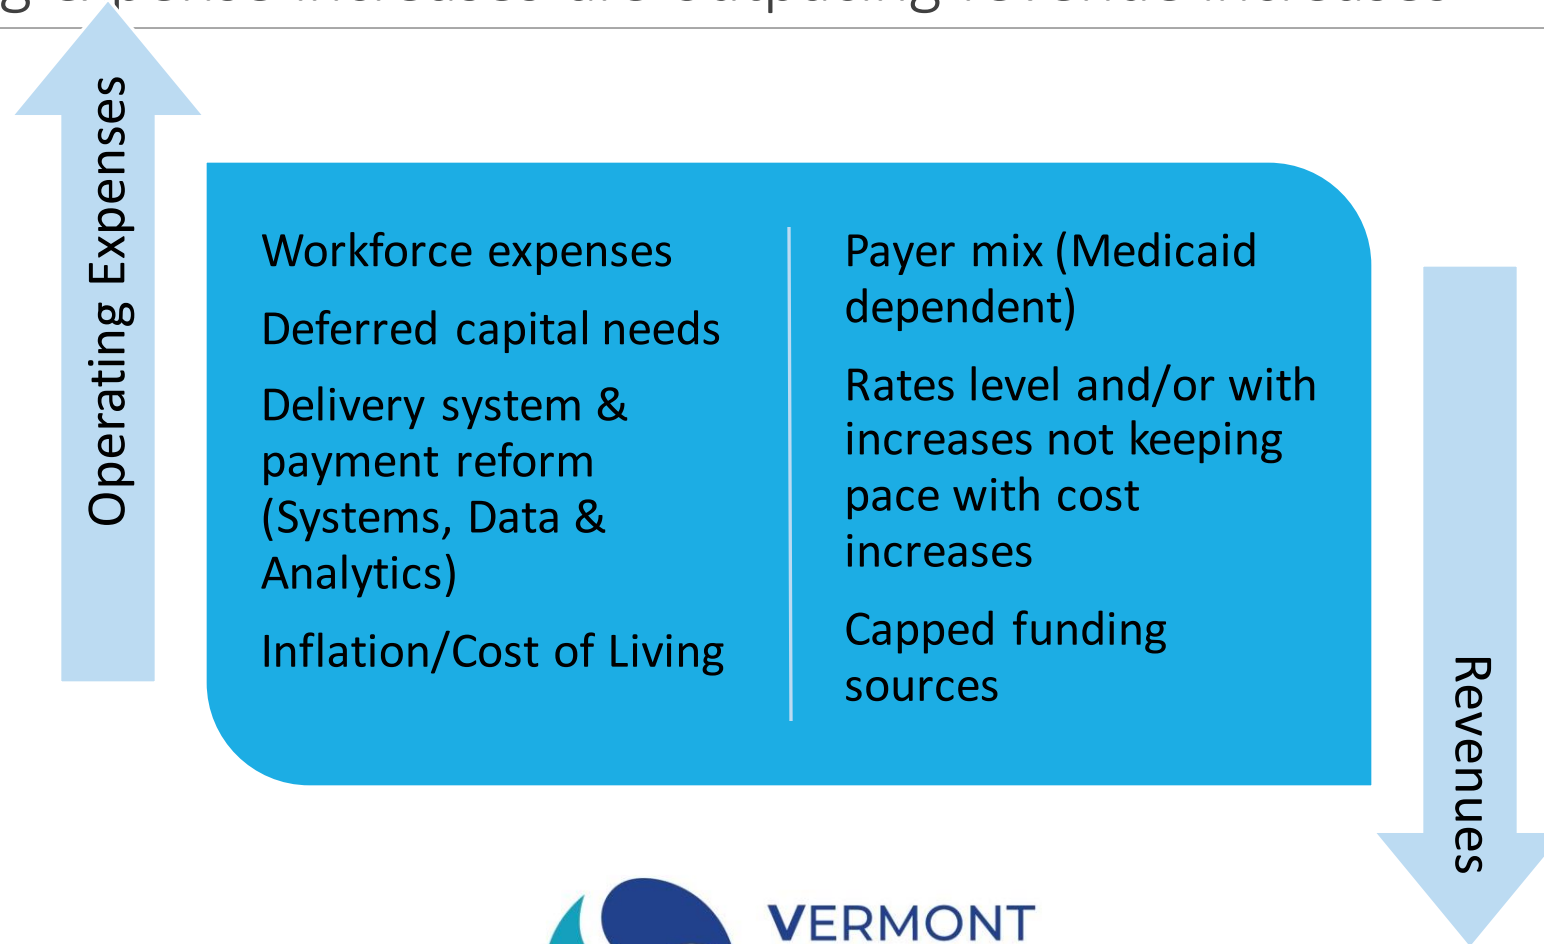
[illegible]

Operating Expenses

Workforce expenses

Deferred capital needs

Delivery system & payment reform (Systems, Data & Analytics)

Inflation/Cost of Living

Payer mix (Medicaid dependent)

Rates level and/or with increases not keeping pace with cost increases

Capped funding sources

Revenues

VERMONT